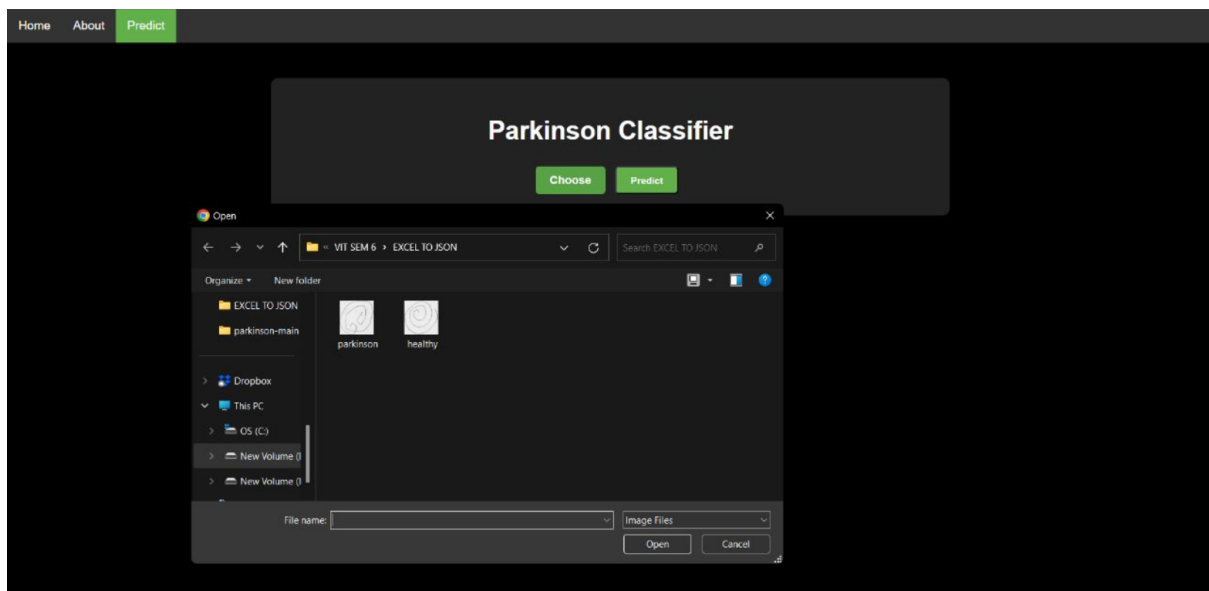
Home About Predict

Parkinson Classifier

Choose Predict

Open

« VIT SEM 6 › EXCEL TO JSON

Search EXCEL TO JSON

Organize ▾ New folder

EXCEL TO JSON
parkinson-main

Dropbox
This PC
OS (C:)
New Volume (I
New Volume (I

parkinson healthy

File name:
Image Files
Open Cancel